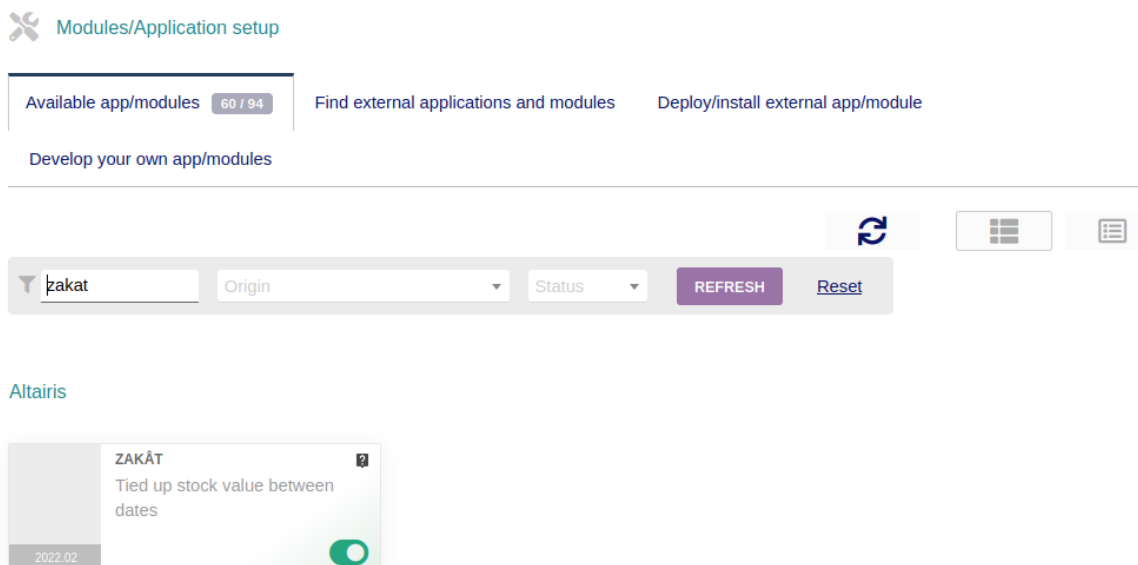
Modules/Application setup

Available app/modules 60 / 94
Find external applications and modules
Deploy/install external app/module
Develop your own app/modules

zakat
Origin
Status
REFRESH
Reset

Altairis

ZAKÂT
Tied up stock value between dates
2022.02